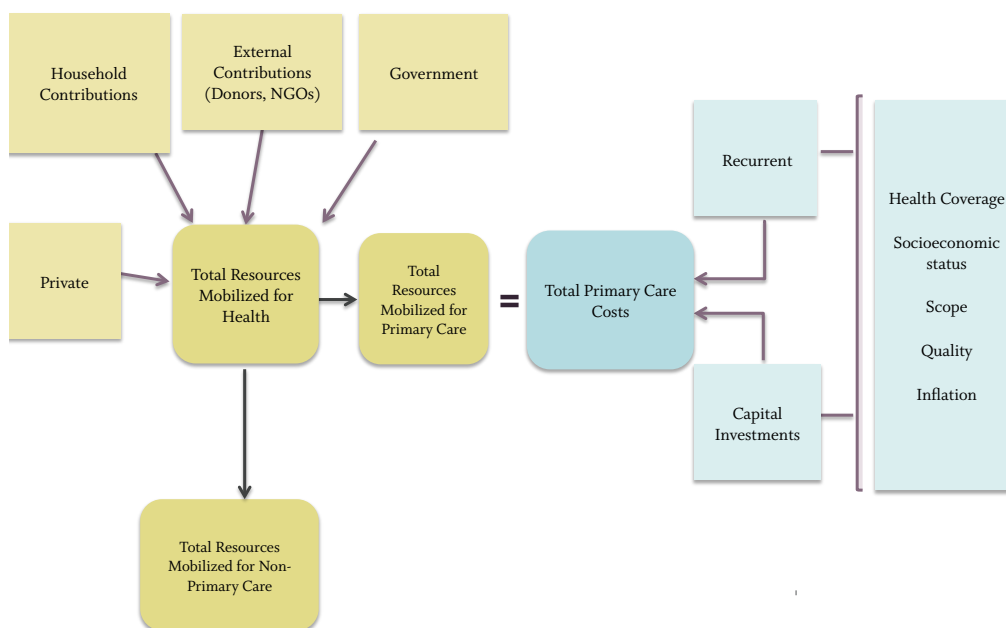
Household Contributions

External Contributions (Donors, NGOs)

Government

Private

Total Resources Mobilized for Health

Total Resources Mobilized for Primary Care

=

Total Primary Care Costs

Recurrent

Capital Investments

Health Coverage

Socioeconomic status

Scope

Quality

Inflation

Total Resources Mobilized for Non-Primary Care